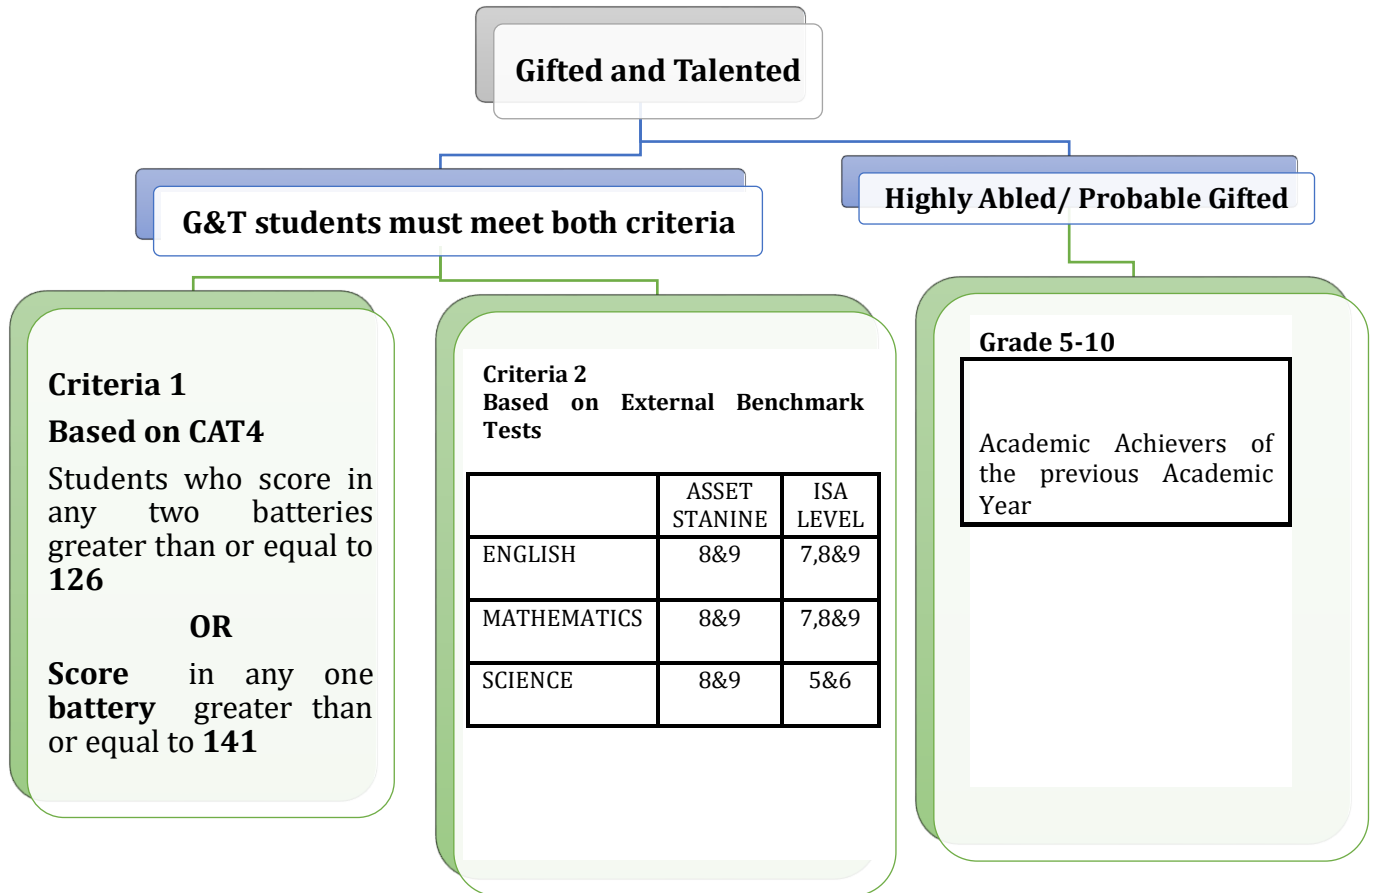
Gifted and Talented

G&T students must meet both criteria

Highly Abled/ Probable Gifted

Criteria 1

Based on CAT4

Students who score in any two batteries greater than or equal to **126**

OR

**Score** in any one **battery** greater than or equal to **141**

Criteria 2
Based on External Benchmark Tests

| | ASSET STANINE | ISA LEVEL |
|---|---|---|
| ENGLISH | 8&9 | 7,8&9 |
| MATHEMATICS | 8&9 | 7,8&9 |
| SCIENCE | 8&9 | 5&6 |

Grade 5-10

Academic Achievers of the previous Academic Year